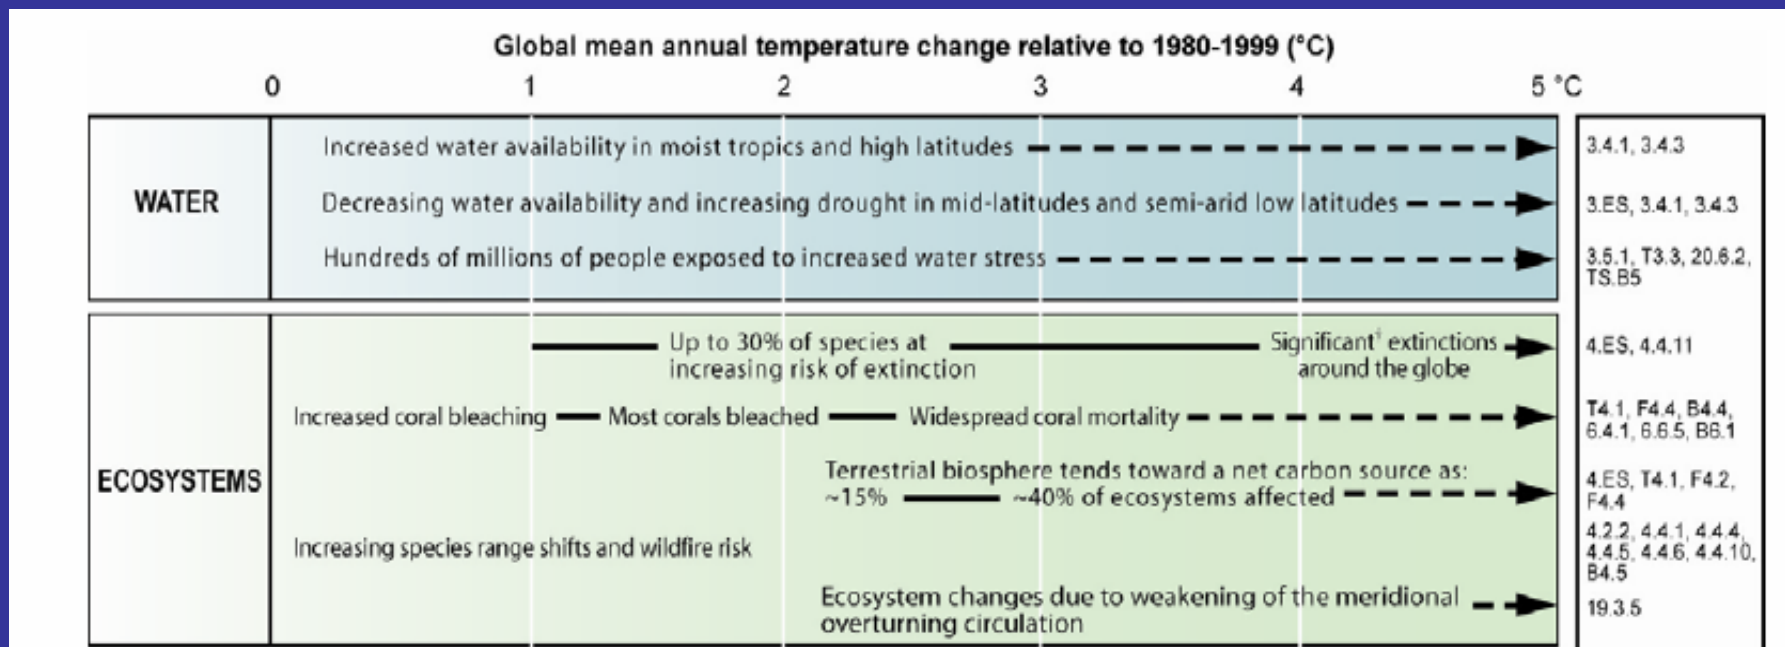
Global mean annual temperature change relative to 1980-1999 (°C)

0 1 2 3 4 5 °C

WATER

Increased water availability in moist tropics and high latitudes

3.4.1, 3.4.3

Decreasing water availability and increasing drought in mid-latitudes and semi-arid low latitudes

3.ES, 3.4.1, 3.4.3

Hundreds of millions of people exposed to increased water stress

3.5.1, T3.3, 20.6.2, TS.B5

ECOSYSTEMS

Up to 30% of species at increasing risk of extinction

Significant$^†$ extinctions around the globe

4.ES, 4.4.11

Increased coral bleaching — Most corals bleached — Widespread coral mortality

T4.1, F4.4, B4.4, 6.4.1, 6.6.5, B6.1

Terrestrial biosphere tends toward a net carbon source as: ~15% — ~40% of ecosystems affected

4.ES, T4.1, F4.2, F4.4

Increasing species range shifts and wildfire risk

4.2.2, 4.4.1, 4.4.4, 4.4.5, 4.4.6, 4.4.10, B4.5

Ecosystem changes due to weakening of the meridional overturning circulation

19.3.5